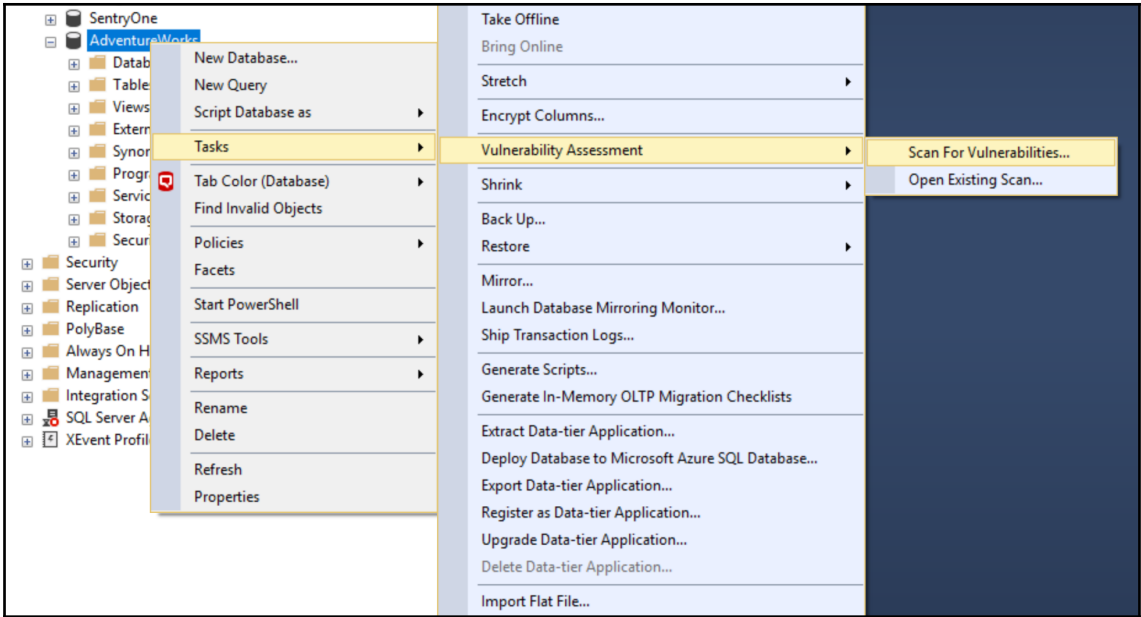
SentryOne
AdventureWorks
Datab
Table
Views
Extern
Synor
Progr
Servic
Storag
Secur
Security
Server Object
Replication
PolyBase
Always On H
Managemen
Integration S
SQL Server A
XEvent Profil

New Database...
New Query
Script Database as
Tasks
Tab Color (Database)
Find Invalid Objects
Policies
Facets
Start PowerShell
SSMS Tools
Reports
Rename
Delete
Refresh
Properties

Take Offline
Bring Online
Stretch
Encrypt Columns...
Vulnerability Assessment
Shrink
Back Up...
Restore
Mirror...
Launch Database Mirroring Monitor...
Ship Transaction Logs...
Generate Scripts...
Generate In-Memory OLTP Migration Checklists
Extract Data-tier Application...
Deploy Database to Microsoft Azure SQL Database...
Export Data-tier Application...
Register as Data-tier Application...
Upgrade Data-tier Application...
Delete Data-tier Application...
Import Flat File...

Scan For Vulnerabilities...
Open Existing Scan...